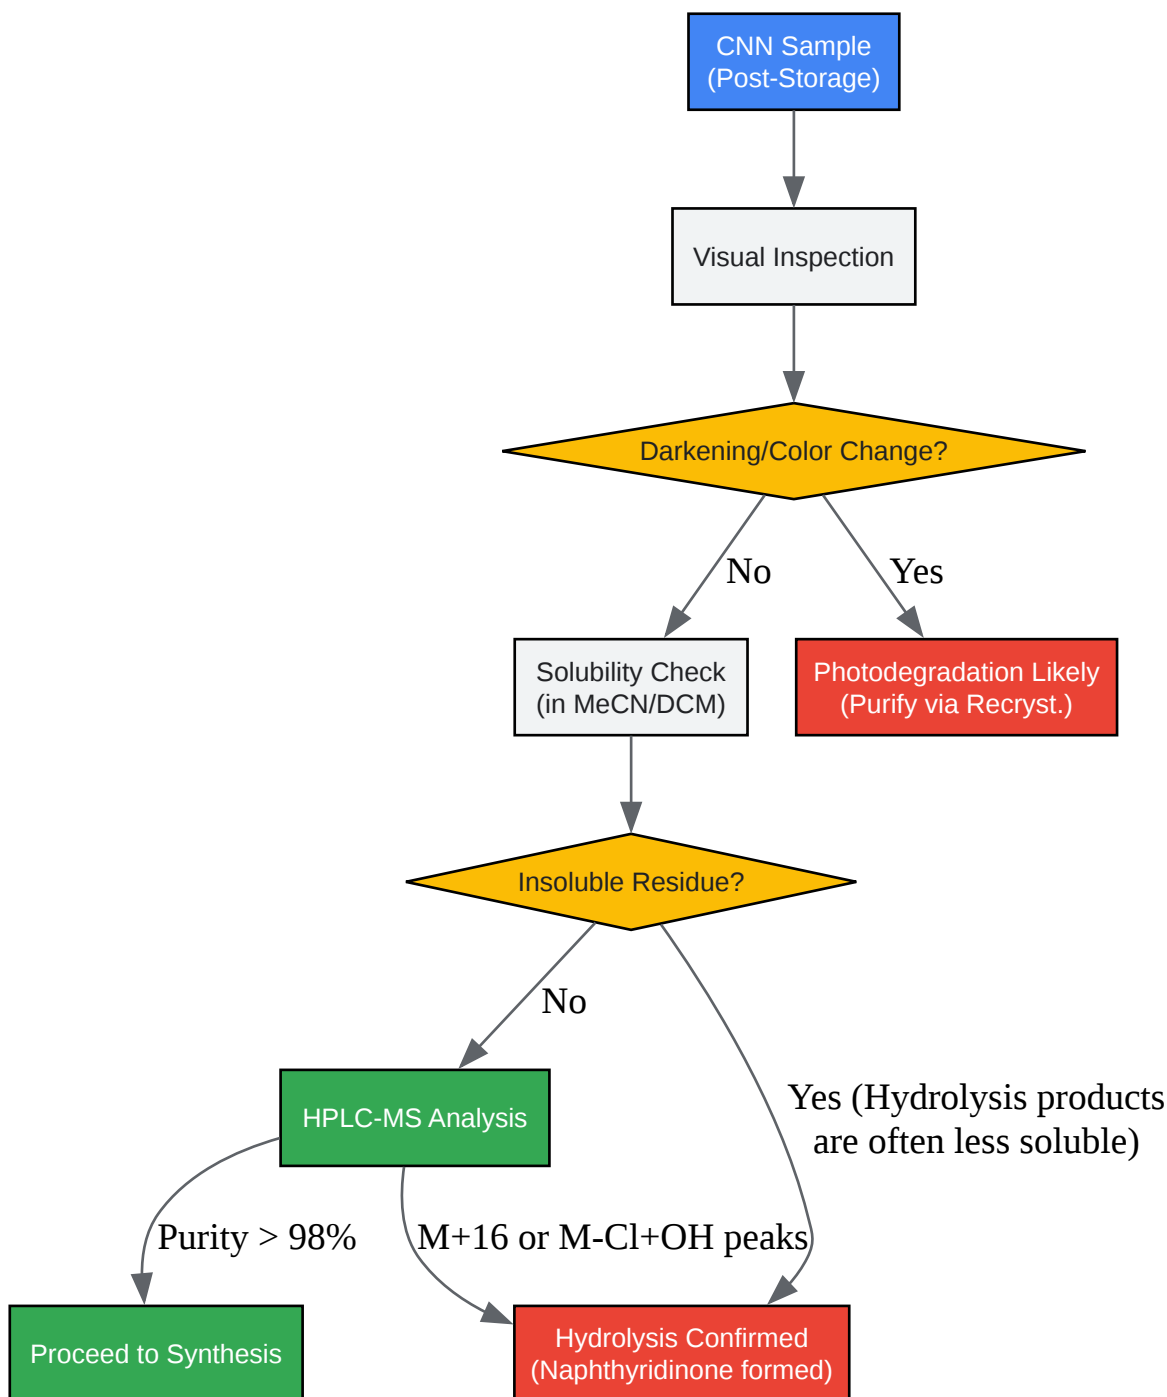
CNN Sample
(Post-Storage)

Visual Inspection

Darkening/Color Change?

No

Yes

Solubility Check
(in MeCN/DCM)

Photodegradation Likely
(Purify via Recryst.)

Insoluble Residue?

No

Yes (Hydrolysis products are often less soluble)

HPLC-MS Analysis

Purity > 98%

M+16 or M-Cl+OH peaks

Proceed to Synthesis

Hydrolysis Confirmed
(Naphthyridinone formed)